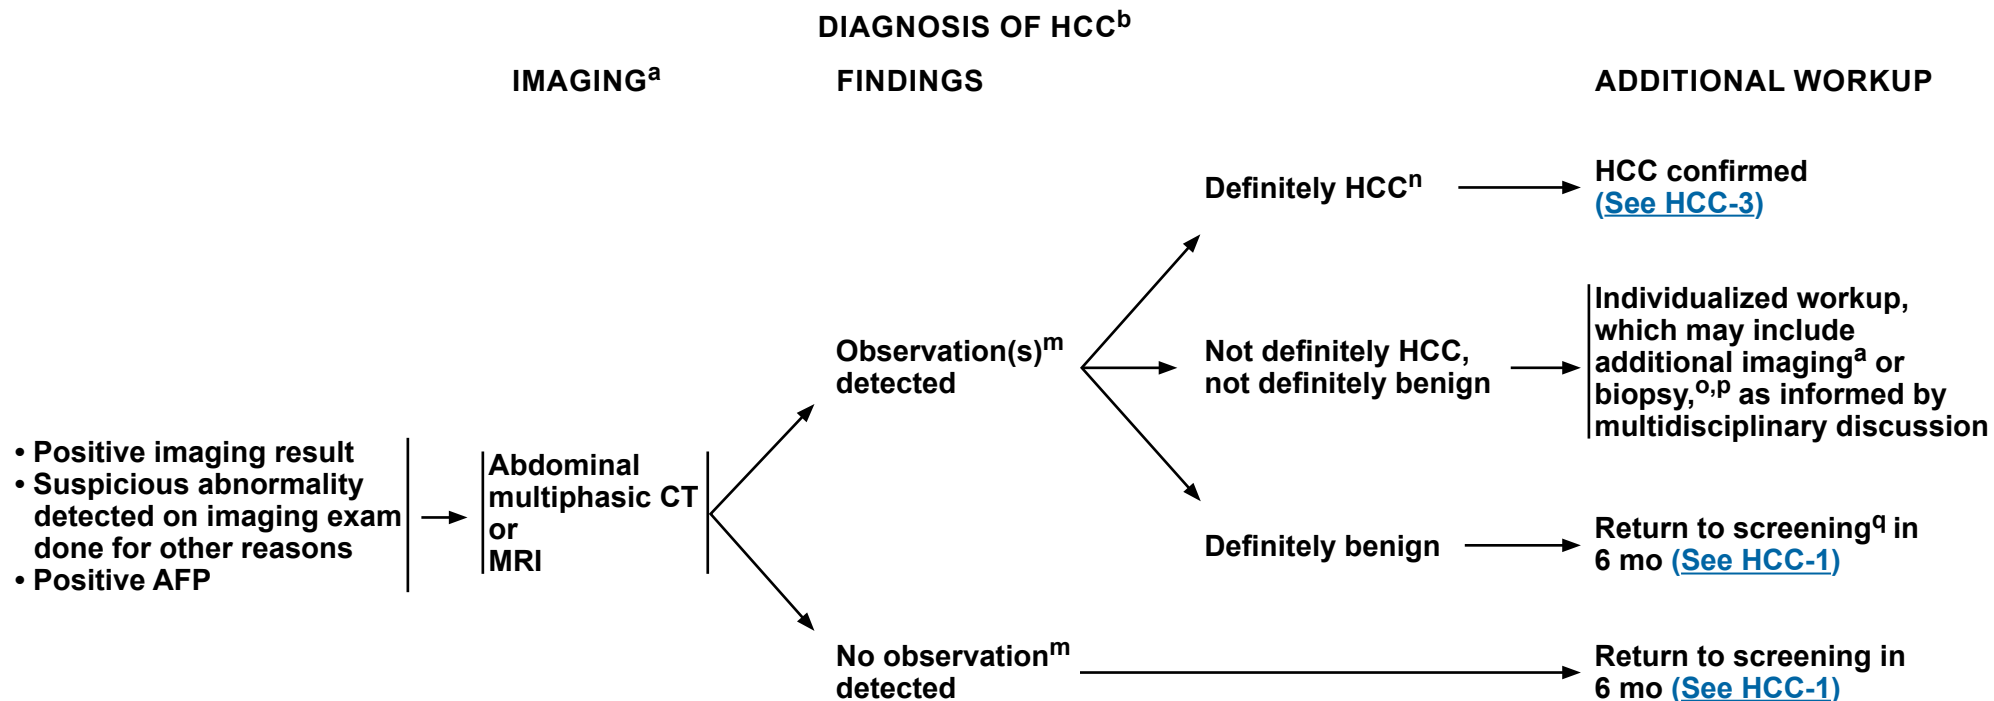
DIAGNOSIS OF HCC$^{b}$

IMAGING$^{a}$

FINDINGS

ADDITIONAL WORKUP

• Positive imaging result
• Suspicious abnormality detected on imaging exam done for other reasons
• Positive AFP

Abdominal multiphasic CT or MRI

Observation(s)$^{m}$ detected

Definitely HCC$^{n}$

HCC confirmed (See HCC-3)

Not definitely HCC, not definitely benign

Individualized workup, which may include additional imaging$^{a}$ or biopsy,$^{o,p}$ as informed by multidisciplinary discussion

Definitely benign

Return to screening$^{q}$ in 6 mo (See HCC-1)

No observation$^{m}$ detected

Return to screening in 6 mo (See HCC-1)